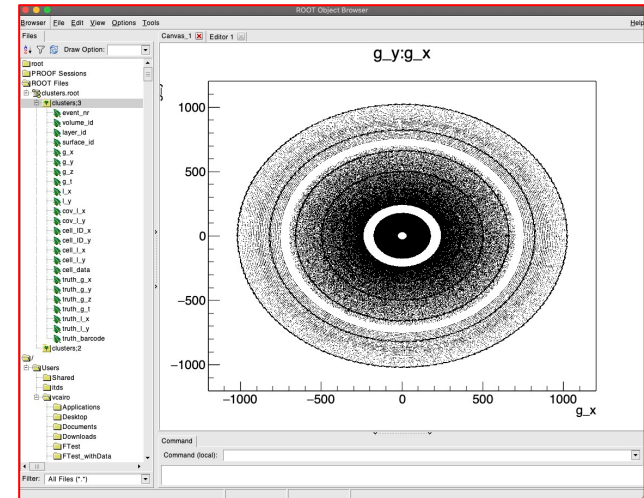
ROOT Object Browser

Browser File Edit View Options Tools Help

Files

Draw Option:

root
PROOF Sessions
ROOT Files
clusters.root
clusters;3
event_nr
volume_id
layer_id
surface_id
g_x
g_y
g_z
g_t
l_x
l_y
cov_l_x
cov_l_y
cell_ID_x
cell_ID_y
cell_l_x
cell_l_y
cell_data
truth_g_x
truth_g_y
truth_g_z
truth_g_t
truth_l_x
truth_l_y
truth_barcode
clusters;2
/
Users
Shared
itds
vcairo
Applications
Desktop
Documents
Downloads
FTest
FTest_withData

Filter: All Files (*.*)

Canvas_1 Editor 1

g_y:g_x

1000
500
0
−500
−1000
−1000 −500 0 500 1000
g_x

Command
Command (local):